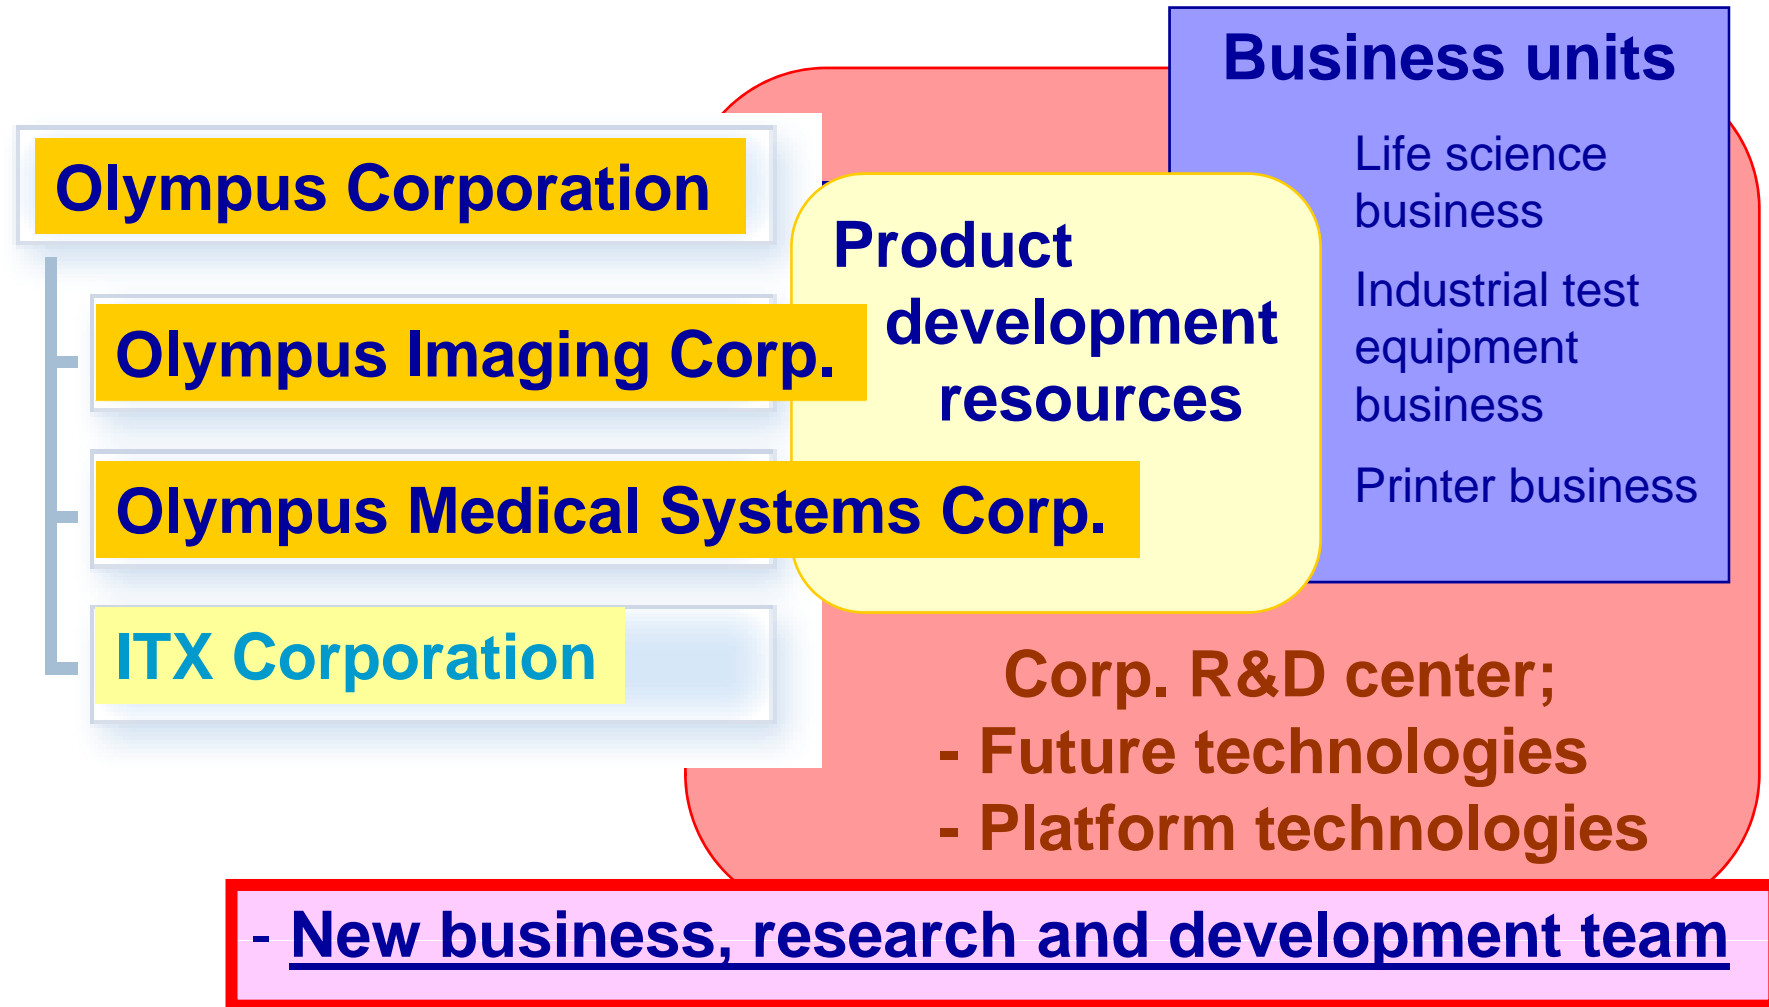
Olympus Corporation

Olympus Imaging Corp.

Olympus Medical Systems Corp.

ITX Corporation

Product development resources

Business units

Life science business

Industrial test equipment business

Printer business

Corp. R&D center;
- Future technologies
- Platform technologies

- New business, research and development team